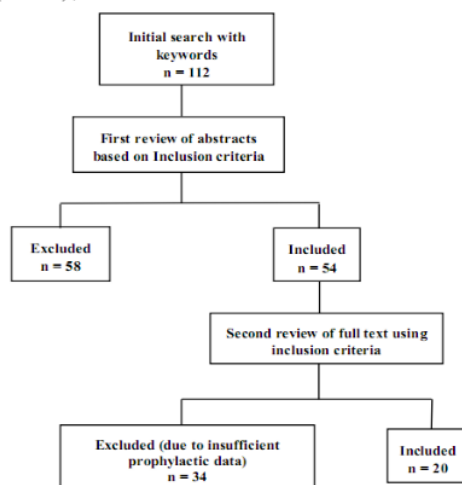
Initial search with keywords
n = 112

First review of abstracts based on Inclusion criteria

Excluded
n = 58

Included
n = 54

Second review of full text using inclusion criteria

Excluded (due to insufficient prophylactic data)
n = 34

Included
n = 20